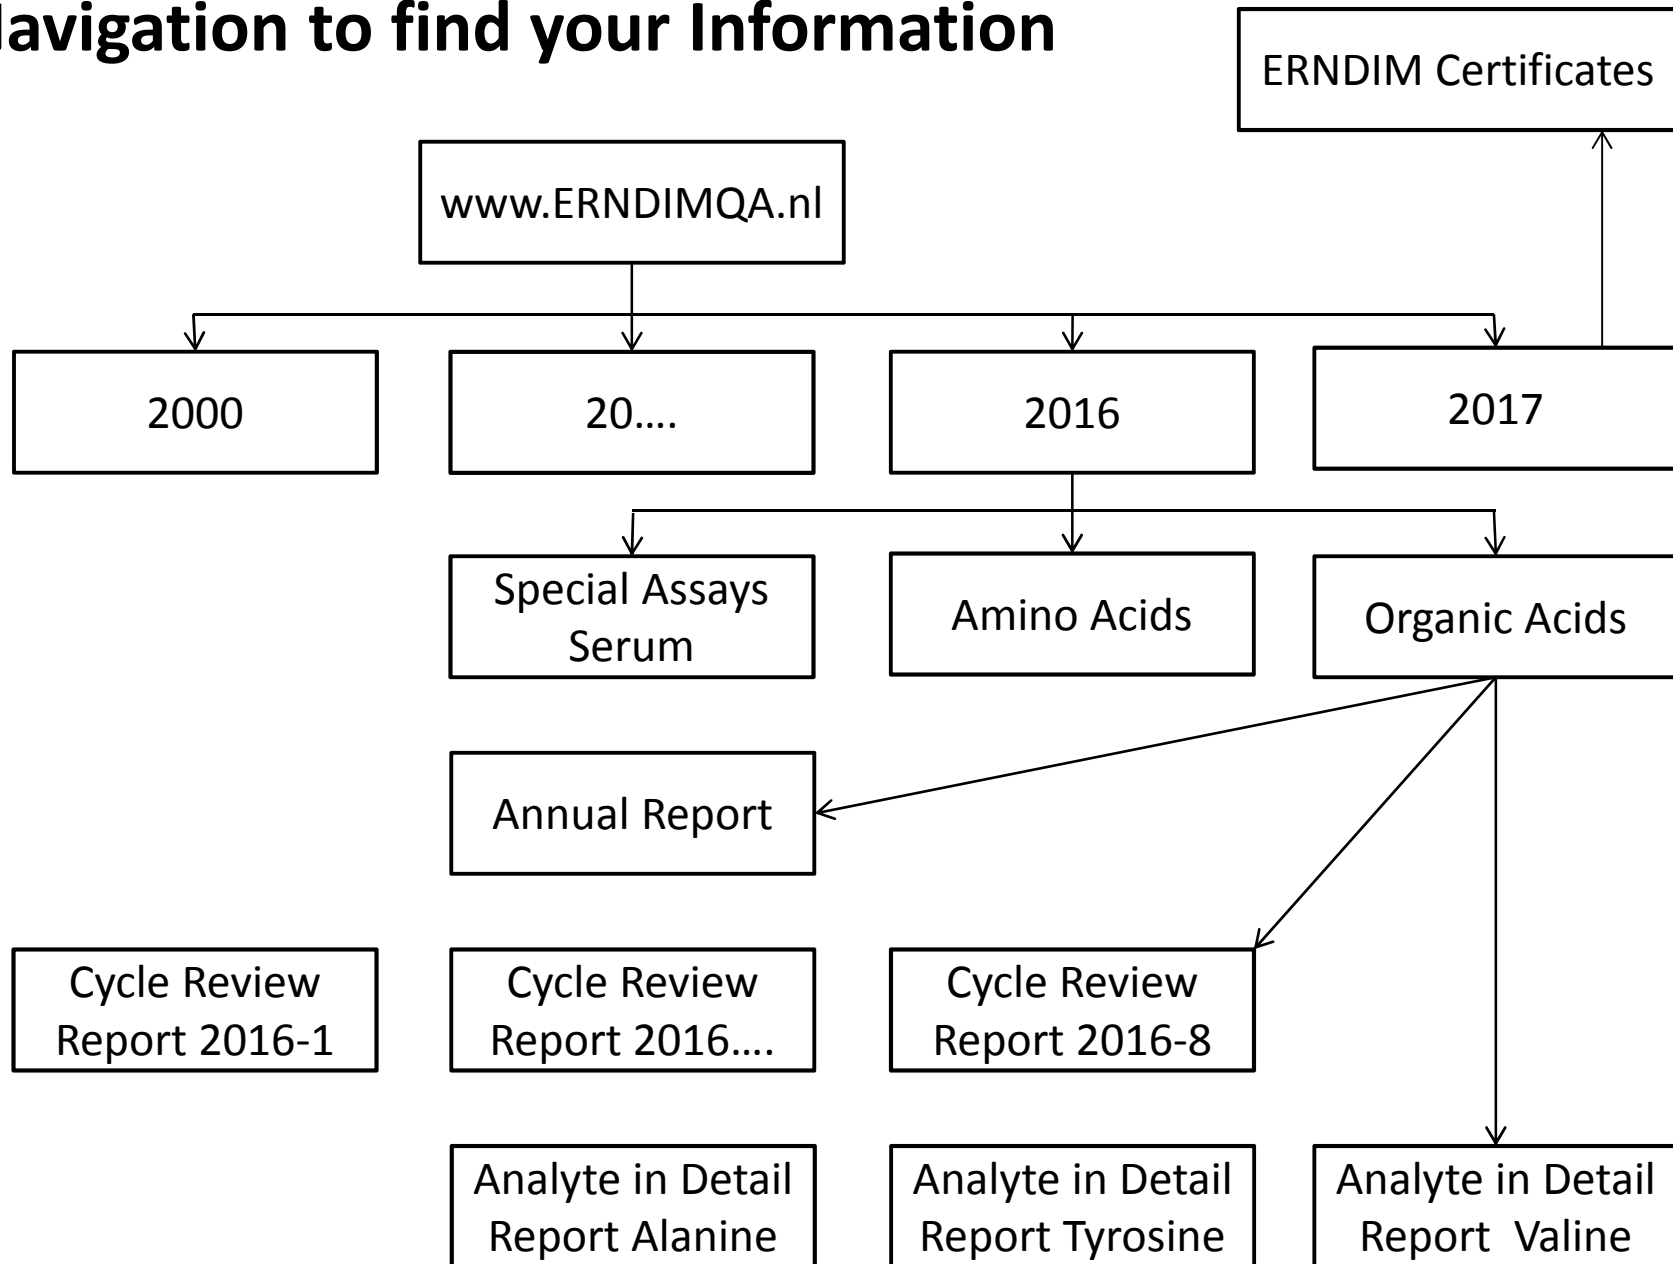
avigation to find your Information

ERNDIM Certificates

www.ERNDIMQA.nl

2000

20….

2016

2017

Special Assays Serum

Amino Acids

Organic Acids

Annual Report

Cycle Review Report 2016-1

Cycle Review Report 2016….

Cycle Review Report 2016-8

Analyte in Detail Report Alanine

Analyte in Detail Report Tyrosine

Analyte in Detail Report Valine